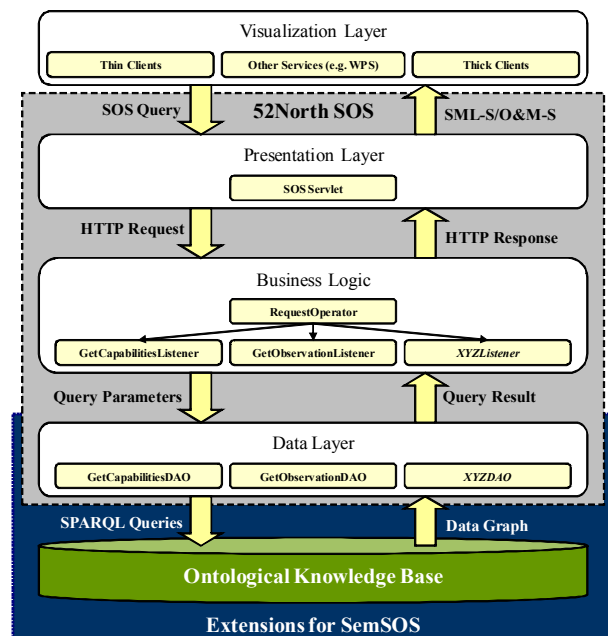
Visualization Layer

Thin Clients

Other Services (e.g. WPS)

Thick Clients

SOS Query

52North SOS

SML-S/O&M-S

Presentation Layer

SOS Servlet

HTTP Request

HTTP Response

Business Logic

RequestOperator

GetCapabilitiesListener

GetObservationListener

XYZListener

Query Parameters

Query Result

Data Layer

GetCapabilitiesDAO

GetObservationDAO

XYZDAO

SPARQL Queries

Data Graph

Ontological Knowledge Base

Extensions for SemSOS